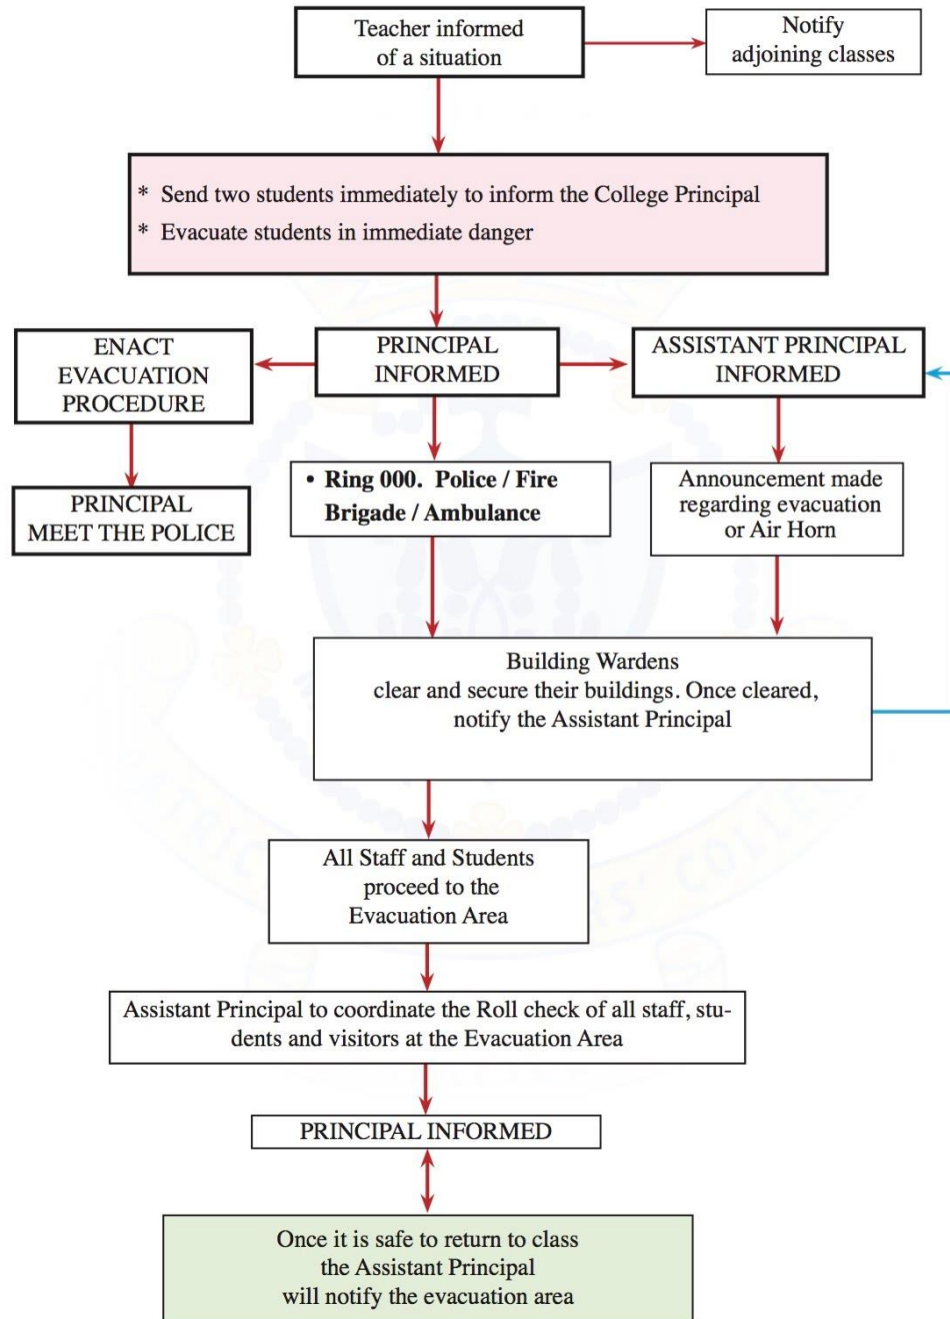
Teacher informed of a situation

Notify adjoining classes

* Send two students immediately to inform the College Principal
* Evacuate students in immediate danger

ENACT EVACUATION PROCEDURE

PRINCIPAL INFORMED

ASSISTANT PRINCIPAL INFORMED

PRINCIPAL MEET THE POLICE

• **Ring 000. Police / Fire Brigade / Ambulance**

Announcement made regarding evacuation or Air Horn

Building Wardens
clear and secure their buildings. Once cleared, notify the Assistant Principal

All Staff and Students proceed to the Evacuation Area

Assistant Principal to coordinate the Roll check of all staff, students and visitors at the Evacuation Area

PRINCIPAL INFORMED

Once it is safe to return to class
the Assistant Principal
will notify the evacuation area